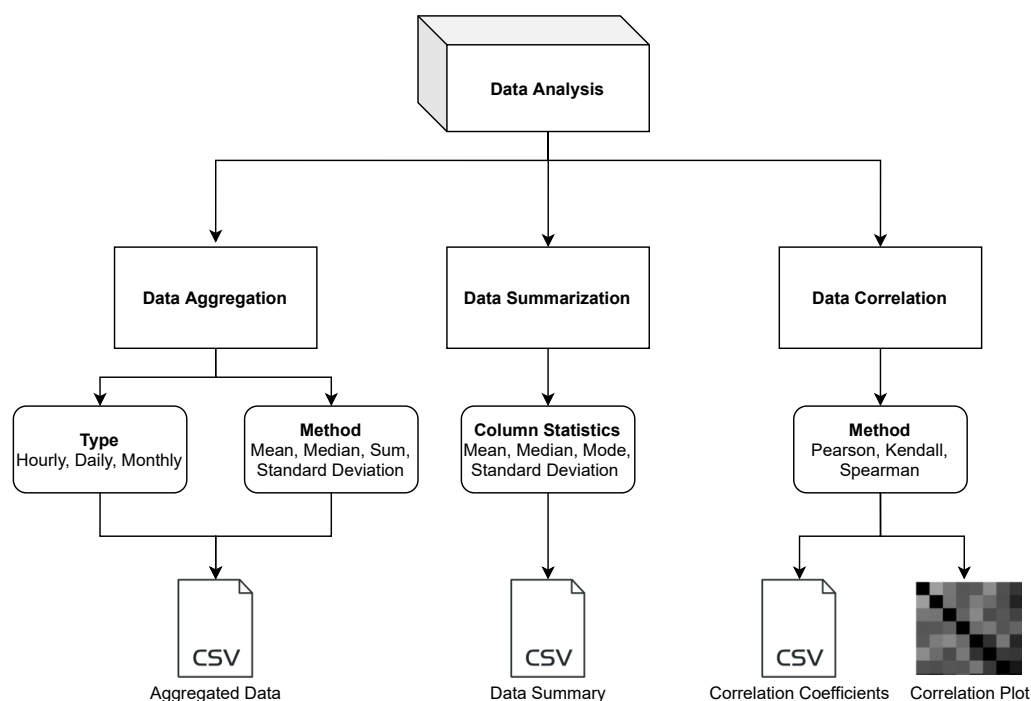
Data Analysis

Data Aggregation

Type
Hourly, Daily, Monthly

Method
Mean, Median, Sum, Standard Deviation

CSV
Aggregated Data

Data Summarization

Column Statistics
Mean, Median, Mode, Standard Deviation

CSV
Data Summary

Data Correlation

Method
Pearson, Kendall, Spearman

CSV
Correlation Coefficients

Correlation Plot